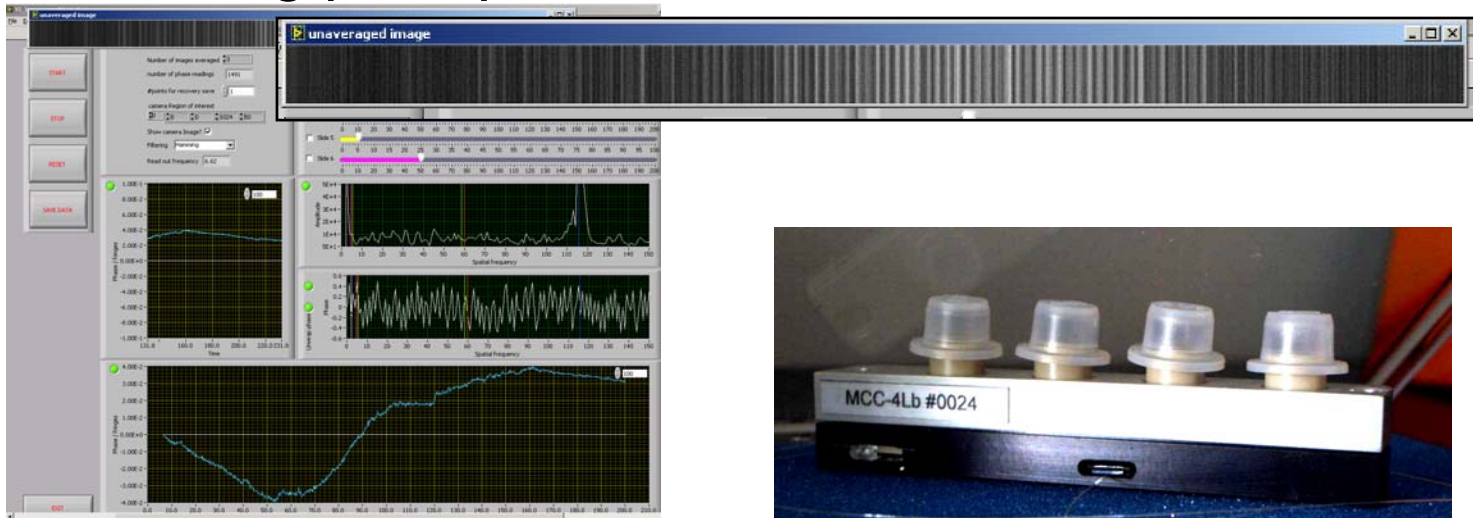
unaveraged image

unaveraged image

START

STOP

RESET

SAVE DATA

EXIT

Number of images averaged 3

number of phase readings 1490

#points for recovery save 1

camera Region of interest

0 0 1024 60

Show camera image? ✓

Filtering Hanning

Read out frequency 6.42

Slide 5

Slide 6

0 10 20 30 40 50 60 70 80 90 100 110 120 130 140 150 160 170 180 190 200

Amplitude

Spatial frequency

Phase

Spatial frequency

Phase / fringes

Time

Phase / fringes

100

100

MCC-4Lb #0024